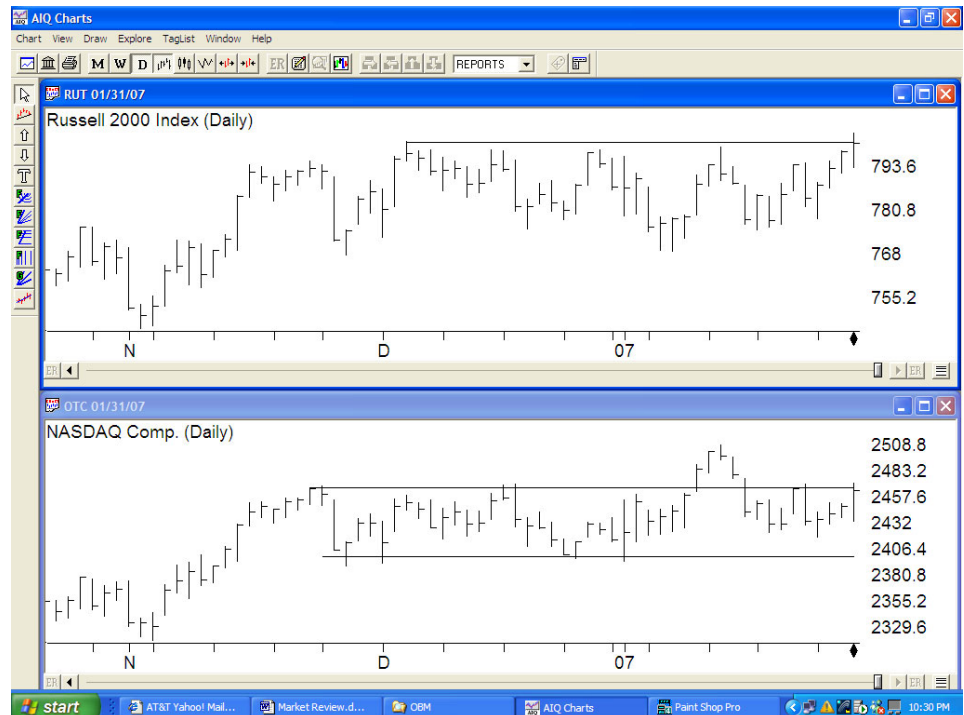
AIQ Charts

Chart View Draw Explore TagList Window Help

M W D

ER

REPORTS

RUT 01/31/07

Russell 2000 Index (Daily)

793.6

780.8

768

755.2

N

D

07

ER

OTC 01/31/07

NASDAQ Comp. (Daily)

2508.8

2483.2

2457.6

2432

2406.4

2380.8

2355.2

2329.6

N

D

07

ER

start

AT&T Yahoo! Mail...

Market Review.d...

OBM

AIQ Charts

Paint Shop Pro

10:30 PM